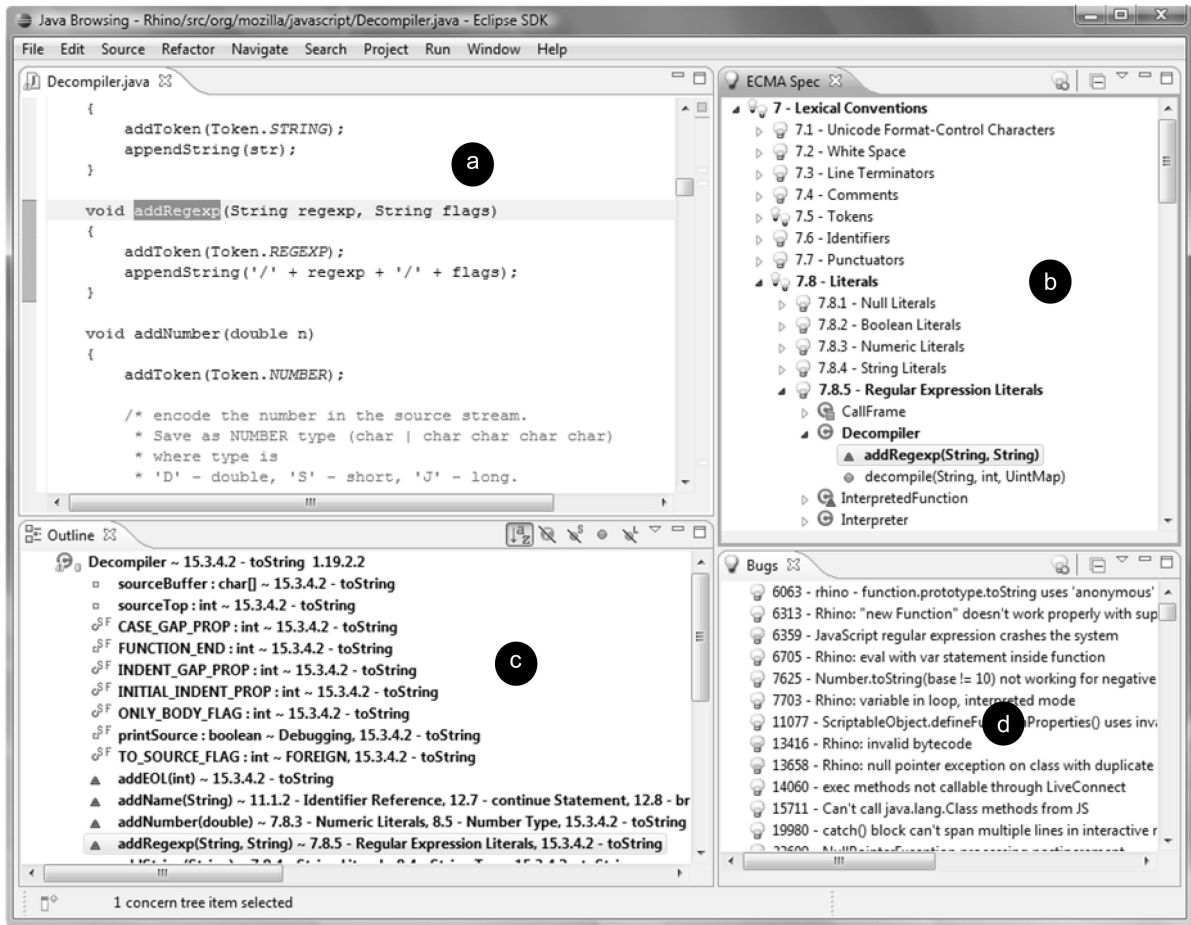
Java Browsing - Rhino/src/org/mozilla/javascript/Decompiler.java - Eclipse SDK

File Edit Source Refactor Navigate Search Project Run Window Help

Decompiler.java

{
    addToken(Token.STRING);
    appendString(str);
}

void addRegexp(String regexp, String flags)
{
    addToken(Token.REGEXP);
    appendString('/' + regexp + '/' + flags);
}

void addNumber(double n)
{
    addToken(Token.NUMBER);

    /* encode the number in the source stream.
     * Save as NUMBER type (char | char char char char)
     * where type is
     * 'D' - double, 'S' - short, 'J' - long.

a

ECMA Spec

7 - Lexical Conventions
7.1 - Unicode Format-Control Characters
7.2 - White Space
7.3 - Line Terminators
7.4 - Comments
7.5 - Tokens
7.6 - Identifiers
7.7 - Punctuators
7.8 - Literals
7.8.1 - Null Literals
7.8.2 - Boolean Literals
7.8.3 - Numeric Literals
7.8.4 - String Literals
7.8.5 - Regular Expression Literals
CallFrame
Decompiler
addRegexp(String, String)
decompile(String, int, UintMap)
InterpretedFunction
Interpreter

b

Outline

Decompiler ~ 15.3.4.2 - toString 1.19.2.2
sourceBuffer : char[] ~ 15.3.4.2 - toString
sourceTop : int ~ 15.3.4.2 - toString
CASE_GAP_PROP : int ~ 15.3.4.2 - toString
FUNCTION_END : int ~ 15.3.4.2 - toString
INDENT_GAP_PROP : int ~ 15.3.4.2 - toString
INITIAL_INDENT_PROP : int ~ 15.3.4.2 - toString
ONLY_BODY_FLAG : int ~ 15.3.4.2 - toString
printSource : boolean ~ Debugging, 15.3.4.2 - toString
TO_SOURCE_FLAG : int ~ FOREIGN, 15.3.4.2 - toString
addEOL(int) ~ 15.3.4.2 - toString
addName(String) ~ 11.1.2 - Identifier Reference, 12.7 - continue Statement, 12.8 - br
addNumber(double) ~ 7.8.3 - Numeric Literals, 8.5 - Number Type, 15.3.4.2 - toString
addRegexp(String, String) ~ 7.8.5 - Regular Expression Literals, 15.3.4.2 - toString

c

Bugs

6063 - rhino - function.prototype.toString uses 'anonymous'
6313 - Rhino: "new Function" doesn't work properly with sup
6359 - JavaScript regular expression crashes the system
6705 - Rhino: eval with var statement inside function
7625 - Number.toString(base != 10) not working for negative
7703 - Rhino: variable in loop, interpreted mode
11077 - ScriptableObject.defineFu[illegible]Properties() uses inv
13416 - Rhino: invalid bytecode
13658 - Rhino: null pointer exception on class with duplicate
14060 - exec methods not callable through LiveConnect
15711 - Can't call java.lang.Class methods from JS
19980 - catch() block can't span multiple lines in interactive r

d

1 concern tree item selected